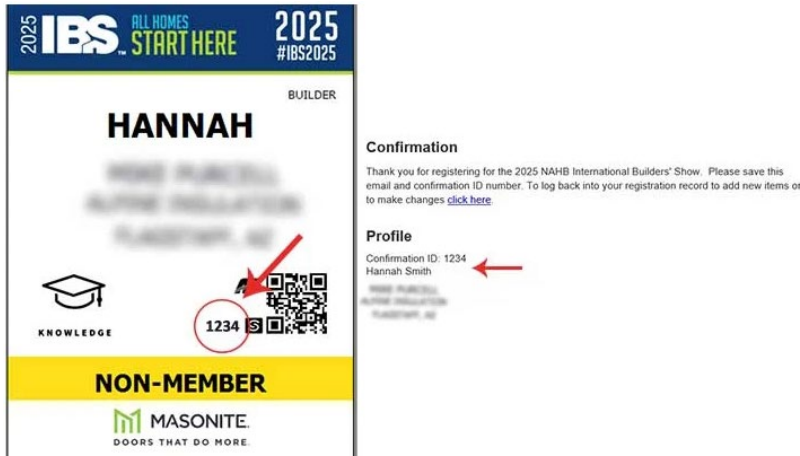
2025 IBS ALL HOMES START HERE 2025 #IBS2025

BUILDER

HANNAH

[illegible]

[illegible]

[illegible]

KNOWLEDGE

1234

NON-MEMBER

MASONITE.

DOORS THAT DO MORE.

Confirmation

Thank you for registering for the 2025 NAHB International Builders' Show. Please save this email and confirmation ID number. To log back into your registration record to add new items or to make changes click here.

Profile

Confirmation ID: 1234
Hannah Smith

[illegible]